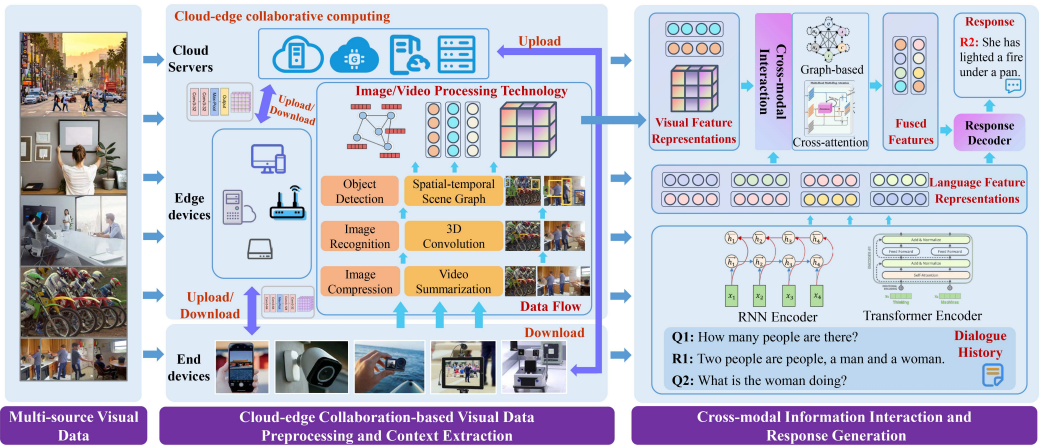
Cloud-edge collaborative computing

Cloud Servers

Upload

Upload/ Download

Image/Video Processing Technology

Edge devices

Object Detection

Spatial-temporal Scene Graph

Image Recognition

3D Convolution

Image Compression

Video Summarization

Data Flow

Upload/ Download

Download

End devices

Multi-source Visual Data

Cloud-edge Collaboration-based Visual Data Preprocessing and Context Extraction

Visual Feature Representations

Cross-modal Interaction

Graph-based

Cross-attention

Fused Features

Response

R2: She has lighted a fire under a pan.

Response Decoder

Language Feature Representations

$h_1$ $h_2$ $h_3$ $h_4$

$h_1$ $h_2$ $h_3$ $h_4$

$x_1$ $x_2$ $x_3$ $x_4$

RNN Encoder

Transformer Encoder

Q1: How many people are there?

R1: Two people are people, a man and a woman.

Q2: What is the woman doing?

Dialogue History

Cross-modal Information Interaction and Response Generation